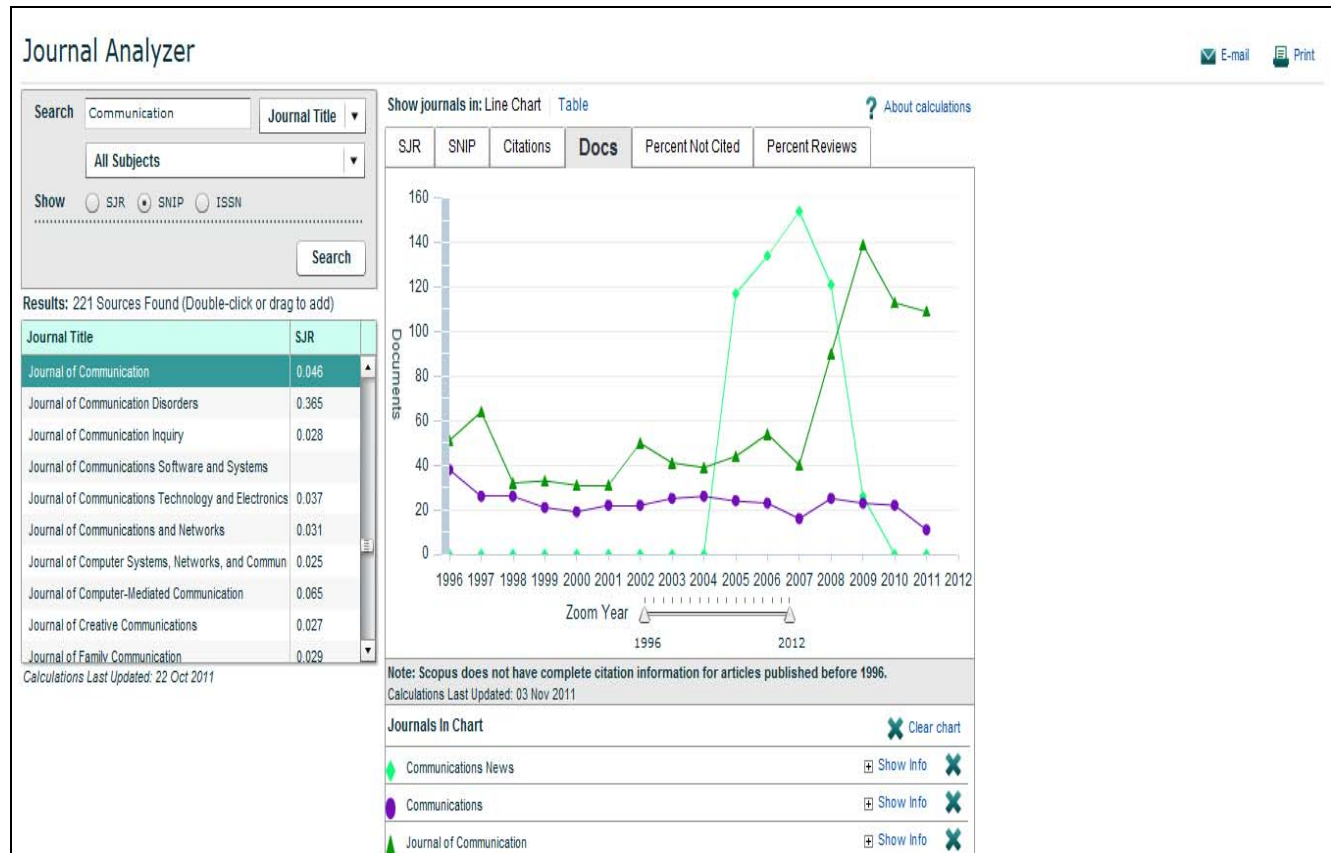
Journal Analyzer

E-mail Print

Search Communication Journal Title ▼

All Subjects ▼

Show ◯ SJR ⦿ SNIP ◯ ISSN

Search

Results: 221 Sources Found (Double-click or drag to add)

| Journal Title | SJR |
|---|---|
| Journal of Communication | 0.046 |
| Journal of Communication Disorders | 0.365 |
| Journal of Communication Inquiry | 0.028 |
| Journal of Communications Software and Systems | |
| Journal of Communications Technology and Electronics | 0.037 |
| Journal of Communications and Networks | 0.031 |
| Journal of Computer Systems, Networks, and Commun | 0.025 |
| Journal of Computer-Mediated Communication | 0.065 |
| Journal of Creative Communications | 0.027 |
| Journal of Family Communication | 0.029 |

Calculations Last Updated: 22 Oct 2011

Show journals in: Line Chart | Table

? About calculations

SJR | SNIP | Citations | Docs | Percent Not Cited | Percent Reviews

Documents

160
140
120
100
80
60
40
20
0

1996 1997 1998 1999 2000 2001 2002 2003 2004 2005 2006 2007 2008 2009 2010 2011 2012

Zoom Year

1996 2012

Note: Scopus does not have complete citation information for articles published before 1996.
Calculations Last Updated: 03 Nov 2011

Journals In Chart

Clear chart

Communications News ⊞ Show Info

Communications ⊞ Show Info

Journal of Communication ⊞ Show Info